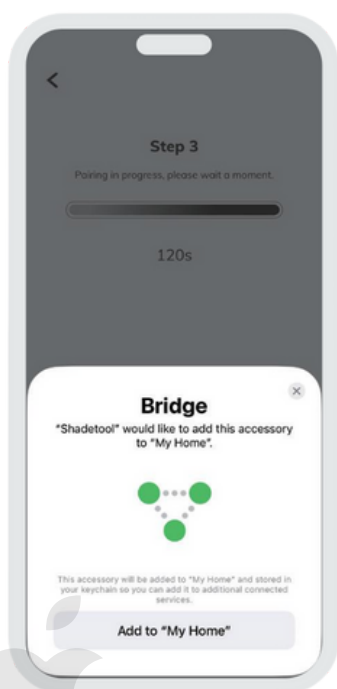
<

Step 3

Pairing in progress, please wait a moment.

120s

Bridge

"Shadetool" would like to add this accessory to "My Home".

This accessory will be added to "My Home" and stored in your keychain so you can add it to additional connected services.

Add to "My Home"